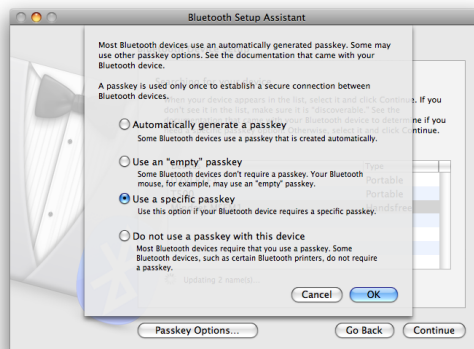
Bluetooth Setup Assistant

Most Bluetooth devices use an automatically generated passkey. Some may use other passkey options. See the documentation that came with your Bluetooth device.

A passkey is used only once to establish a secure connection between Bluetooth devices.

Automatically generate a passkey
Some Bluetooth devices use a passkey that is created automatically.

Use an "empty" passkey
Some Bluetooth devices don't require a passkey. Your Bluetooth mouse, for example, may use an "empty" passkey.

Use a specific passkey
Use this option if your Bluetooth device requires a specific passkey.

Do not use a passkey with this device
Most Bluetooth devices require that you use a passkey. Some Bluetooth devices, such as certain Bluetooth printers, do not require a passkey.

Cancel OK

Type
Portable
Portable
Handsfree

Updating 2 names...

Passkey Options... Go Back Continue